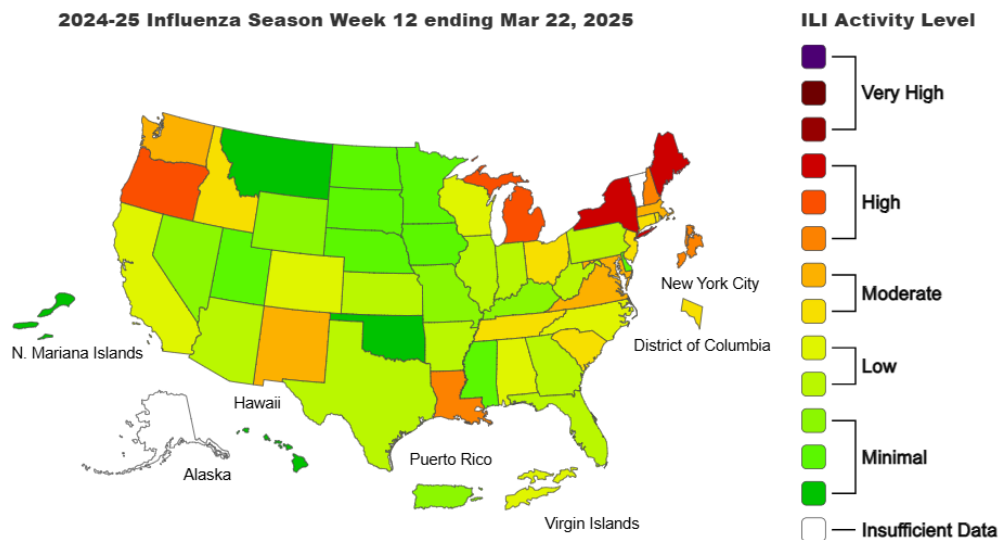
2024-25 Influenza Season Week 12 ending Mar 22, 2025

ILI Activity Level

Very High

High

Moderate

Low

Minimal

Insufficient Data

New York City

District of Columbia

N. Mariana Islands

Hawaii

Alaska

Puerto Rico

Virgin Islands